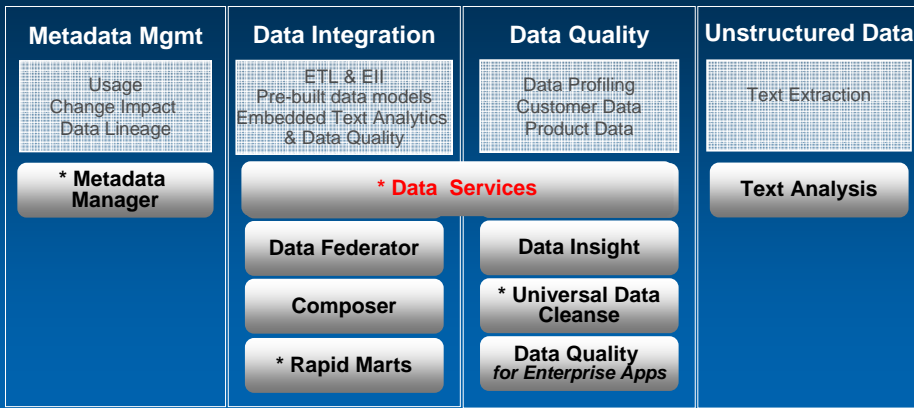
Metadata Mgmt

Usage
Change Impact
Data Lineage

* Metadata Manager

Data Integration

ETL & EII
Pre-built data models
Embedded Text Analytics & Data Quality

Data Quality

Data Profiling
Customer Data
Product Data

Unstructured Data

Text Extraction

* Data Services

Text Analysis

Data Federator

Composer

* Rapid Marts

Data Insight

* Universal Data Cleanse

Data Quality
for Enterprise Apps